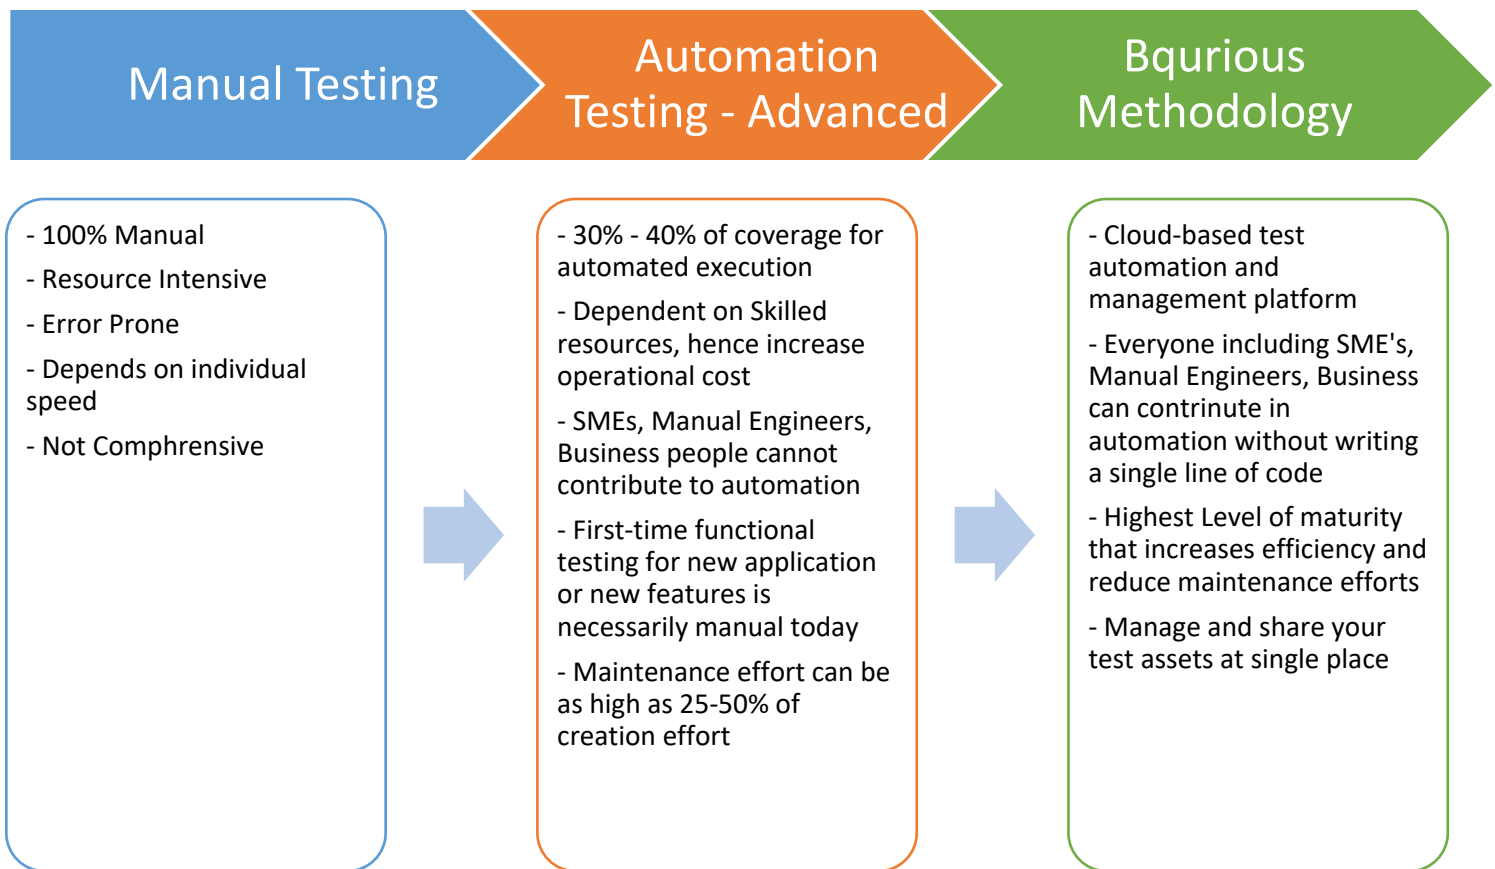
Manual Testing

Automation Testing - Advanced

Bqurious Methodology

- 100% Manual

- Resource Intensive

- Error Prone

- Depends on individual speed

- Not Comphrensive

- 30% - 40% of coverage for automated execution

- Dependent on Skilled resources, hence increase operational cost

- SMEs, Manual Engineers, Business people cannot contribute to automation

- First-time functional testing for new application or new features is necessarily manual today

- Maintenance effort can be as high as 25-50% of creation effort

- Cloud-based test automation and management platform

- Everyone including SME's, Manual Engineers, Business can contrinute in automation without writing a single line of code

- Highest Level of maturity that increases efficiency and reduce maintenance efforts

- Manage and share your test assets at single place